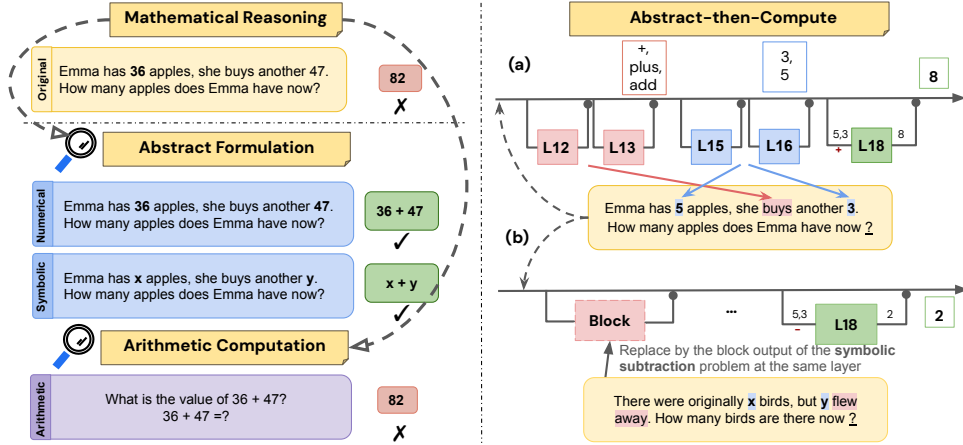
Mathematical Reasoning

Original

Emma has **36** apples, she buys another 47. How many apples does Emma have now?

82

✗

Abstract Formulation

Numerical

Emma has **36** apples, she buys another **47**. How many apples does Emma have now?

36 + 47

✓

Symbolic

Emma has **x** apples, she buys another **y**. How many apples does Emma have now?

x + y

✓

Arithmetic Computation

Arithmetic

What is the value of 36 + 47?
36 + 47 =?

82

✗

Abstract-then-Compute

(a)

+, plus, add

3, 5

8

L12

L13

L15

L16

5,3 + L18 8

Emma has **5** apples, she buys another **3**. How many apples does Emma have now ?

(b)

Block

...

5,3 − L18 2

2

Replace by the block output of the **symbolic subtraction** problem at the same layer

There were originally **x** birds, but **y** flew away. How many birds are there now ?